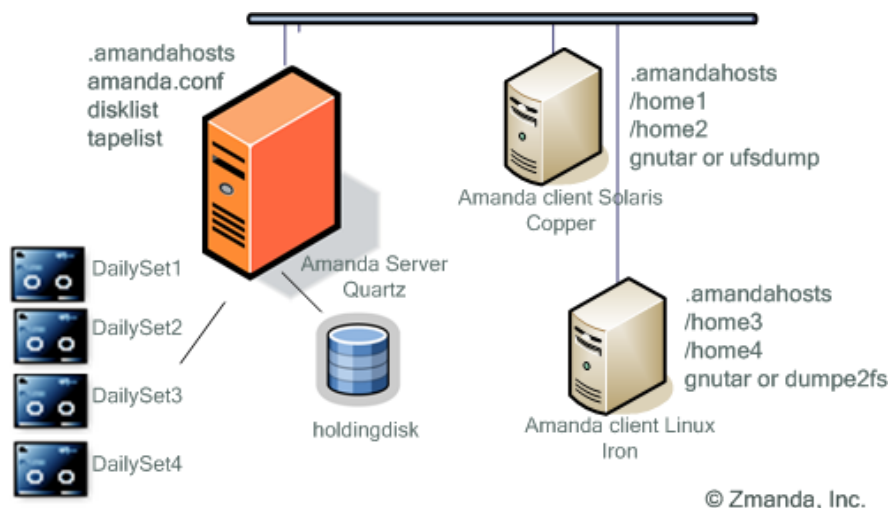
.amandahosts
amanda.conf
disklist
tapelist

.amandahosts
/home1
/home2
gnutar or ufsdump

Amanda client Solaris
Copper

DailySet1
DailySet2
DailySet3
DailySet4

Amanda Server
Quartz

holdingdisk

.amandahosts
/home3
/home4
gnutar or dumpe2fs

Amanda client Linux
Iron

© Zmanda, Inc.